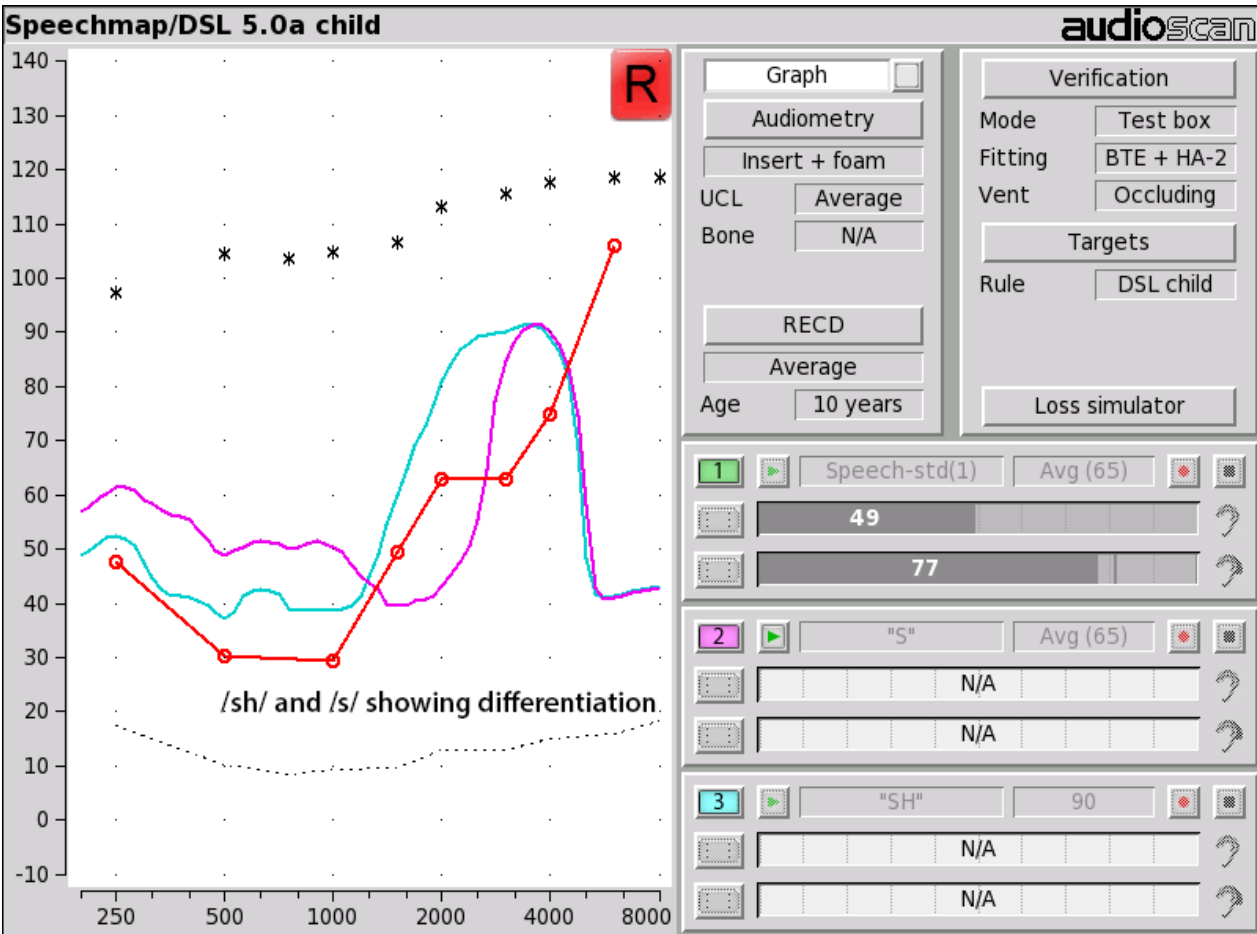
Speechmap/DSL 5.0a child

audioscan

140
130
120
110
100
90
80
70
60
50
40
30
20
10
0
-10

R

/sh/ and /s/ showing differentiation

250 500 1000 2000 4000 8000

Graph
Audiometry
Insert + foam
UCL Average
Bone N/A
RECD
Average
Age 10 years

Verification
Mode Test box
Fitting BTE + HA-2
Vent Occluding
Targets
Rule DSL child
Loss simulator

1 Speech-std(1) Avg (65)
49
77

2 "S" Avg (65)
N/A
N/A

3 "SH" 90
N/A
N/A